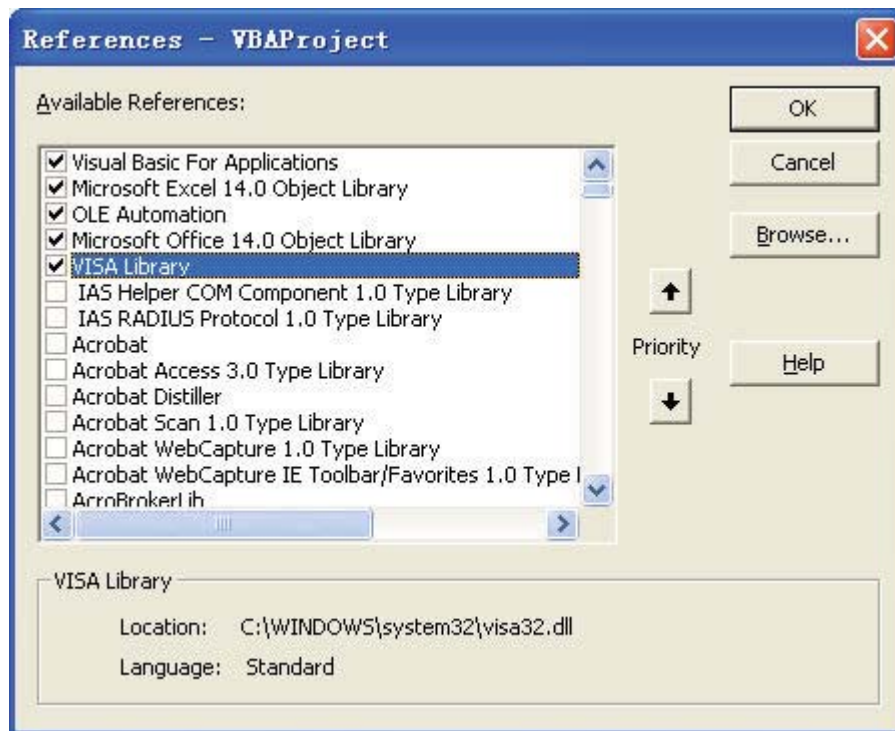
References - VBAProject

Available References:

Visual Basic For Applications
Microsoft Excel 14.0 Object Library
OLE Automation
Microsoft Office 14.0 Object Library
VISA Library
IAS Helper COM Component 1.0 Type Library
IAS RADIUS Protocol 1.0 Type Library
Acrobat
Acrobat Access 3.0 Type Library
Acrobat Distiller
Acrobat Scan 1.0 Type Library
Acrobat WebCapture 1.0 Type Library
Acrobat WebCapture IE Toolbar/Favorites 1.0 Type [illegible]
AcroBrokerLib

OK
Cancel
Browse...
Priority
Help

VISA Library
Location: C:\WINDOWS\system32\visa32.dll
Language: Standard